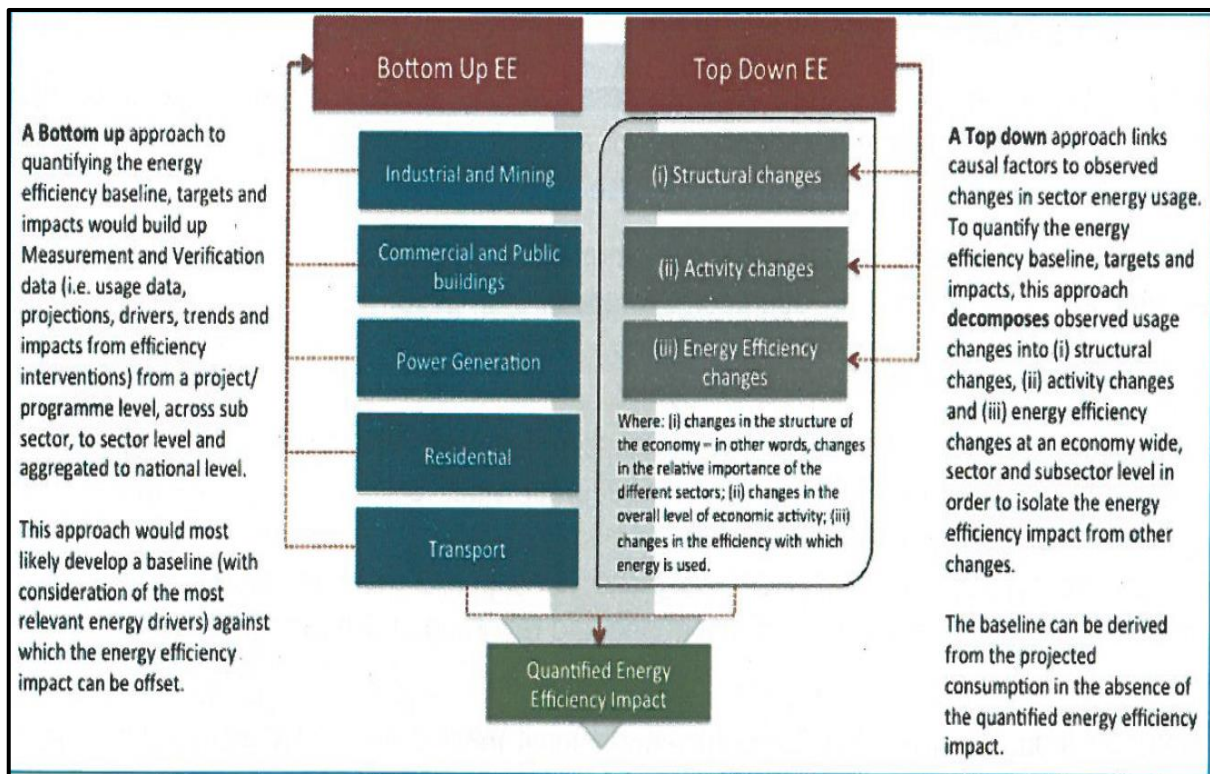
A Bottom up approach to quantifying the energy efficiency baseline, targets and impacts would build up Measurement and Verification data (i.e. usage data, projections, drivers, trends and impacts from efficiency interventions) from a project/ programme level, across sub sector, to sector level and aggregated to national level.

This approach would most likely develop a baseline (with consideration of the most relevant energy drivers) against which the energy efficiency impact can be offset.

Bottom Up EE

Industrial and Mining

Commercial and Public buildings

Power Generation

Residential

Transport

Top Down EE

(i) Structural changes

(ii) Activity changes

(iii) Energy Efficiency changes

Where: (i) changes in the structure of the economy – in other words, changes in the relative importance of the different sectors; (ii) changes in the overall level of economic activity; (iii) changes in the efficiency with which energy is used.

Quantified Energy Efficiency Impact

A Top down approach links causal factors to observed changes in sector energy usage. To quantify the energy efficiency baseline, targets and impacts, this approach decomposes observed usage changes into (i) structural changes, (ii) activity changes and (iii) energy efficiency changes at an economy wide, sector and subsector level in order to isolate the energy efficiency impact from other changes.

The baseline can be derived from the projected consumption in the absence of the quantified energy efficiency impact.